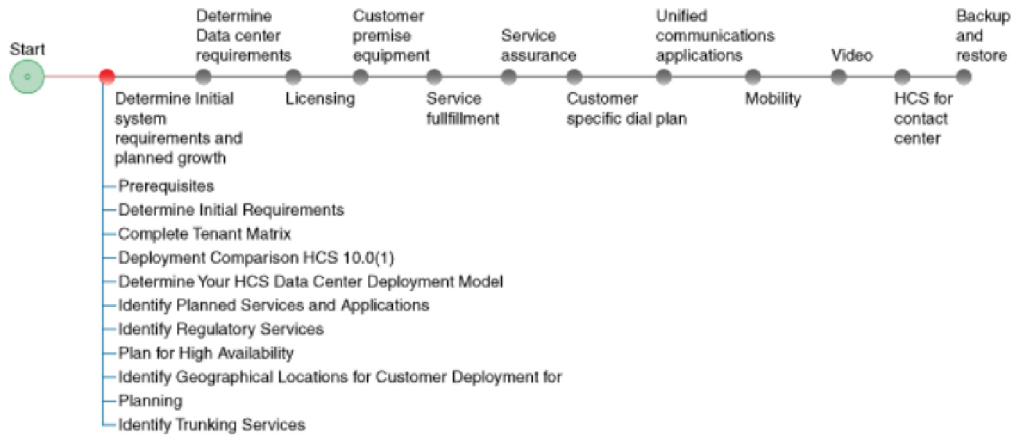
Start

Determine Data center requirements

Customer premise equipment

Service assurance

Unified communications applications

Video

Backup and restore

Determine Initial system requirements and planned growth

Licensing

Service fullfillment

Customer specific dial plan

Mobility

HCS for contact center

Prerequisites
Determine Initial Requirements
Complete Tenant Matrix
Deployment Comparison HCS 10.0(1)
Determine Your HCS Data Center Deployment Model
Identify Planned Services and Applications
Identify Regulatory Services
Plan for High Availability
Identify Geographical Locations for Customer Deployment for
Planning
Identify Trunking Services